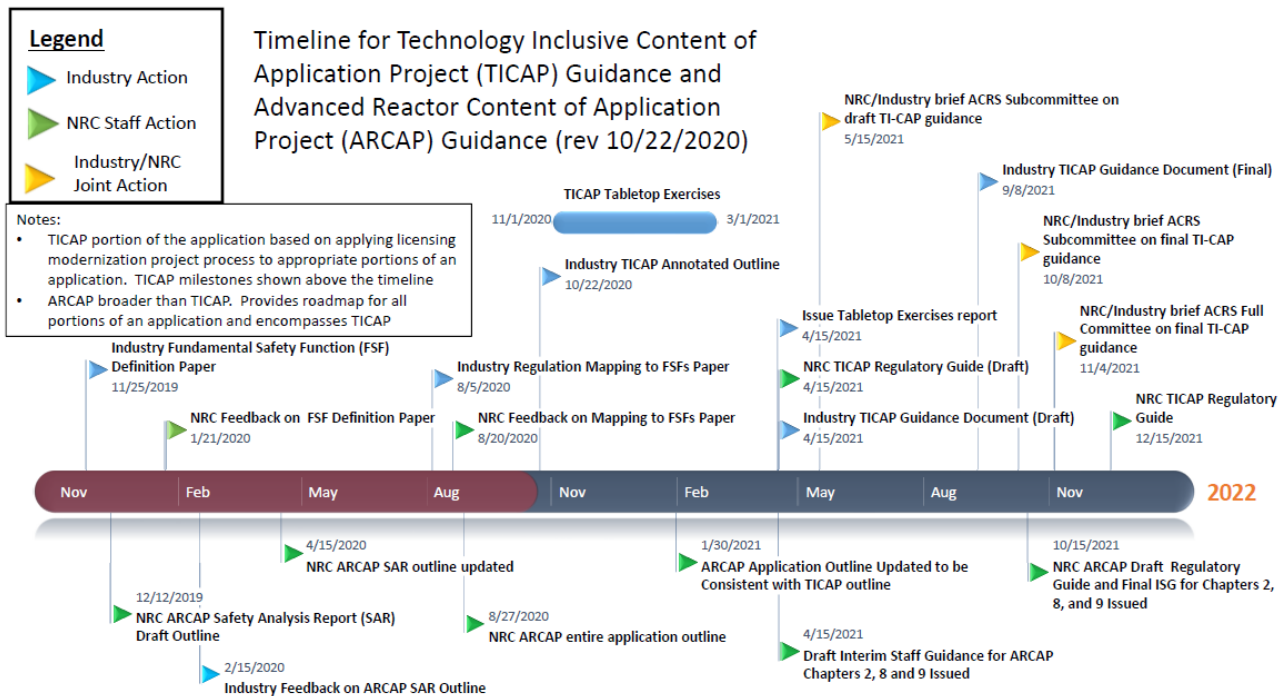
Legend
Industry Action
NRC Staff Action
Industry/NRC Joint Action

Timeline for Technology Inclusive Content of Application Project (TICAP) Guidance and Advanced Reactor Content of Application Project (ARCAP) Guidance (rev 10/22/2020)

Notes:
• TICAP portion of the application based on applying licensing modernization project process to appropriate portions of an application. TICAP milestones shown above the timeline
• ARCAP broader than TICAP. Provides roadmap for all portions of an application and encompasses TICAP

TICAP Tabletop Exercises
11/1/2020
3/1/2021

NRC/Industry brief ACRS Subcommittee on draft TI-CAP guidance
5/15/2021

Industry TICAP Guidance Document (Final)
9/8/2021

NRC/Industry brief ACRS Subcommittee on final TI-CAP guidance
10/8/2021

Industry TICAP Annotated Outline
10/22/2020

NRC/Industry brief ACRS Full Committee on final TI-CAP guidance
11/4/2021

Issue Tabletop Exercises report
4/15/2021

NRC TICAP Regulatory Guide (Draft)
4/15/2021

Industry TICAP Guidance Document (Draft)
4/15/2021

NRC TICAP Regulatory Guide
12/15/2021

Industry Fundamental Safety Function (FSF) Definition Paper
11/25/2019

Industry Regulation Mapping to FSFs Paper
8/5/2020

NRC Feedback on FSF Definition Paper
1/21/2020

NRC Feedback on Mapping to FSFs Paper
8/20/2020

Nov Feb May Aug Nov Feb May Aug Nov 2022

4/15/2020
NRC ARCAP SAR outline updated

1/30/2021
ARCAP Application Outline Updated to be Consistent with TICAP outline

10/15/2021
NRC ARCAP Draft Regulatory Guide and Final ISG for Chapters 2, 8, and 9 Issued

12/12/2019
NRC ARCAP Safety Analysis Report (SAR) Draft Outline

8/27/2020
NRC ARCAP entire application outline

4/15/2021
Draft Interim Staff Guidance for ARCAP Chapters 2, 8 and 9 Issued

2/15/2020
Industry Feedback on ARCAP SAR Outline